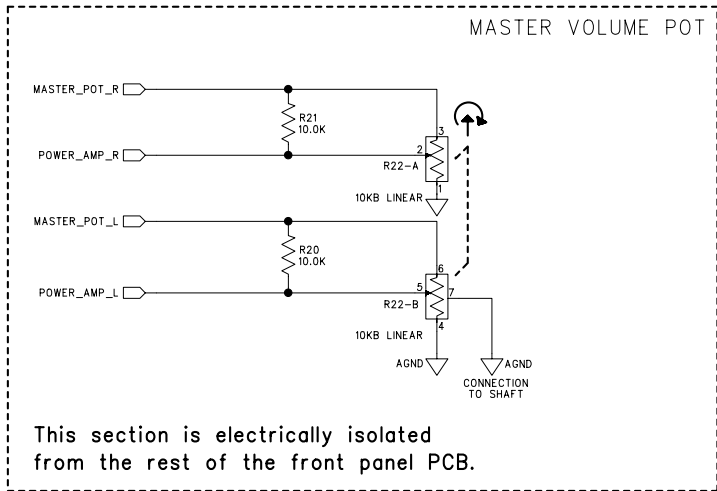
MASTER VOLUME POT

MASTER_POT_R

R21
10.0K

POWER_AMP_R

3
2
R22-A
1
10KB LINEAR

MASTER_POT_L

R20
10.0K

POWER_AMP_L

6
5
7
R22-B
4
10KB LINEAR

AGND

AGND

CONNECTION TO SHAFT

This section is electrically isolated from the rest of the front panel PCB.